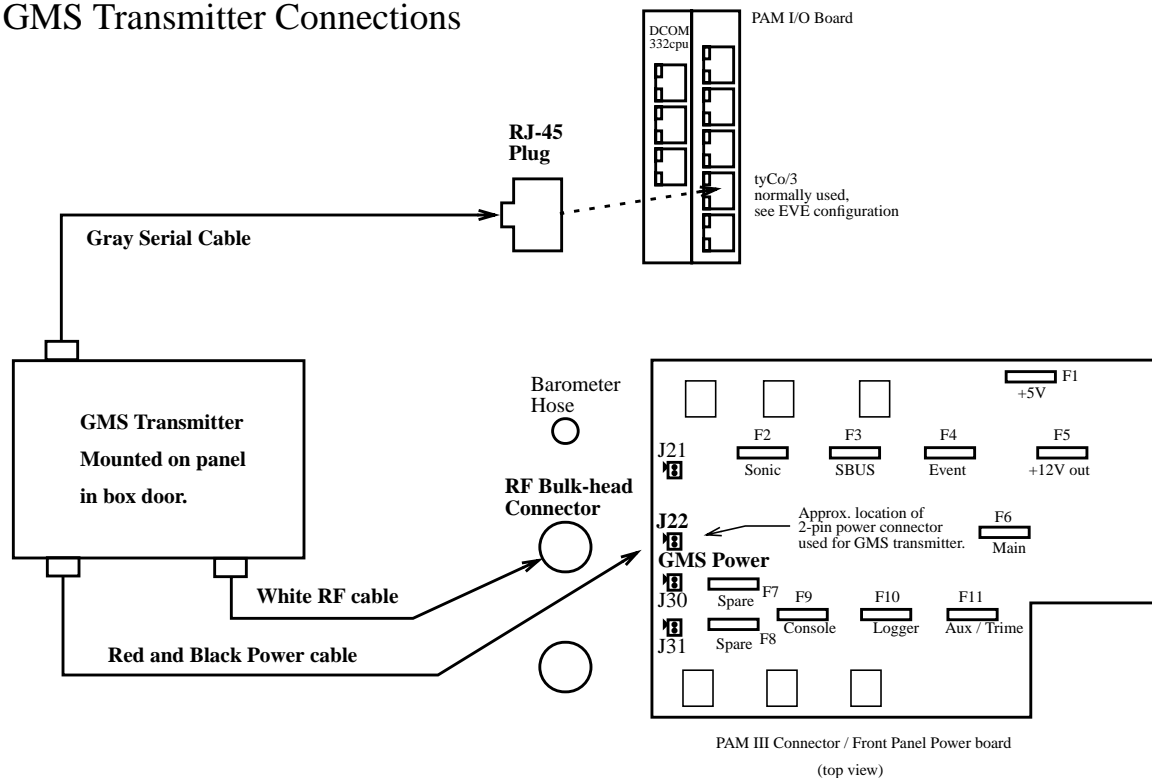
GMS Transmitter Connections

PAM I/O Board

DCOM 332cpu

RJ-45 Plug

tyCo/3 normally used, see EVE configuration

Gray Serial Cable

GMS Transmitter

Mounted on panel

in box door.

Barometer Hose

F1

+5V

J21

F2

Sonic

F3

SBUS

F4

Event

F5

+12V out

RF Bulk-head Connector

J22

Approx. location of 2-pin power connector used for GMS transmitter.

F6

Main

GMS Power

J30

Spare

F7

F9

Console

F10

Logger

F11

Aux / Trime

White RF cable

J31

Spare

F8

Red and Black Power cable

PAM III Connector / Front Panel Power board

(top view)